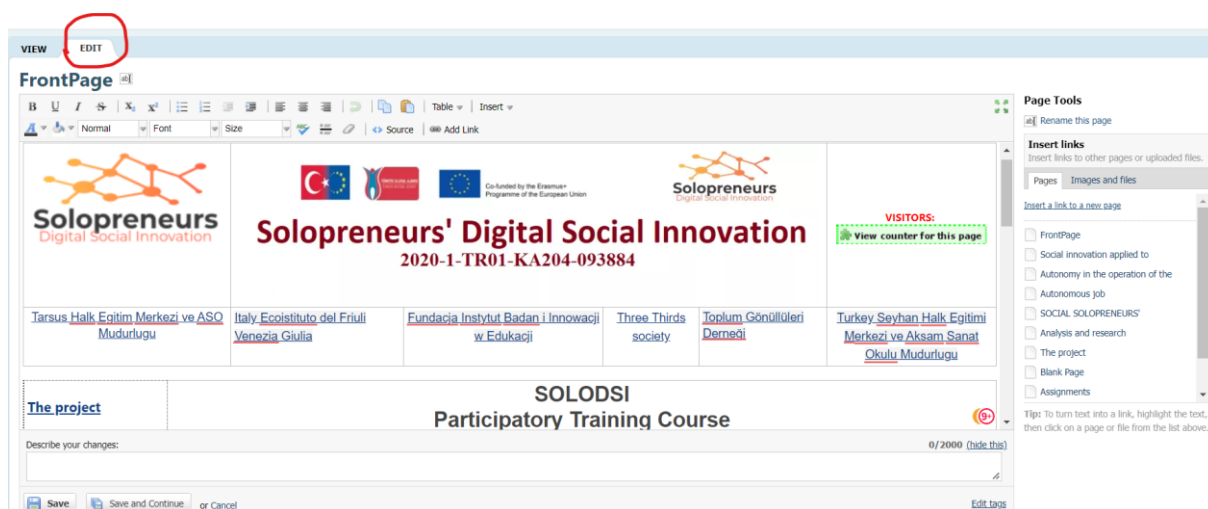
VIEW EDIT

FrontPage

B U I S $x_2$ $x^2$ Table Insert
Normal Font Size Source Add Link

Solopreneurs
Digital Social Innovation

Co-funded by the Erasmus+ Programme of the European Union

Solopreneurs
Digital Social Innovation

Solopreneurs' Digital Social Innovation
2020-1-TR01-KA204-093884

VISITORS:
View counter for this page

| Tarsus Halk Egitim Merkezi ve ASO Mudurlugu | Italy Ecoistituto del Friuli Venezia Giulia | Fundacja Instytut Badan i Innowacji w Edukacji | Three Thirds society | Toplum Gönüllüleri Derneği | Turkey Seyhan Halk Egitimi Merkezi ve Aksam Sanat Okulu Mudurlugu |
|---|---|---|---|---|---|

The project

SOLODSI
Participatory Training Course

Describe your changes:
0/2000 (hide this)

Save Save and Continue or Cancel
Edit tags

Page Tools
Rename this page

Insert links
Insert links to other pages or uploaded files.

Pages Images and files

Insert a link to a new page
FrontPage
Social innovation applied to
Autonomy in the operation of the
Autonomous job
SOCIAL SOLOPRENEURS'
Analysis and research
The project
Blank Page
Assignments

Tip: To turn text into a link, highlight the text, then click on a page or file from the list above.